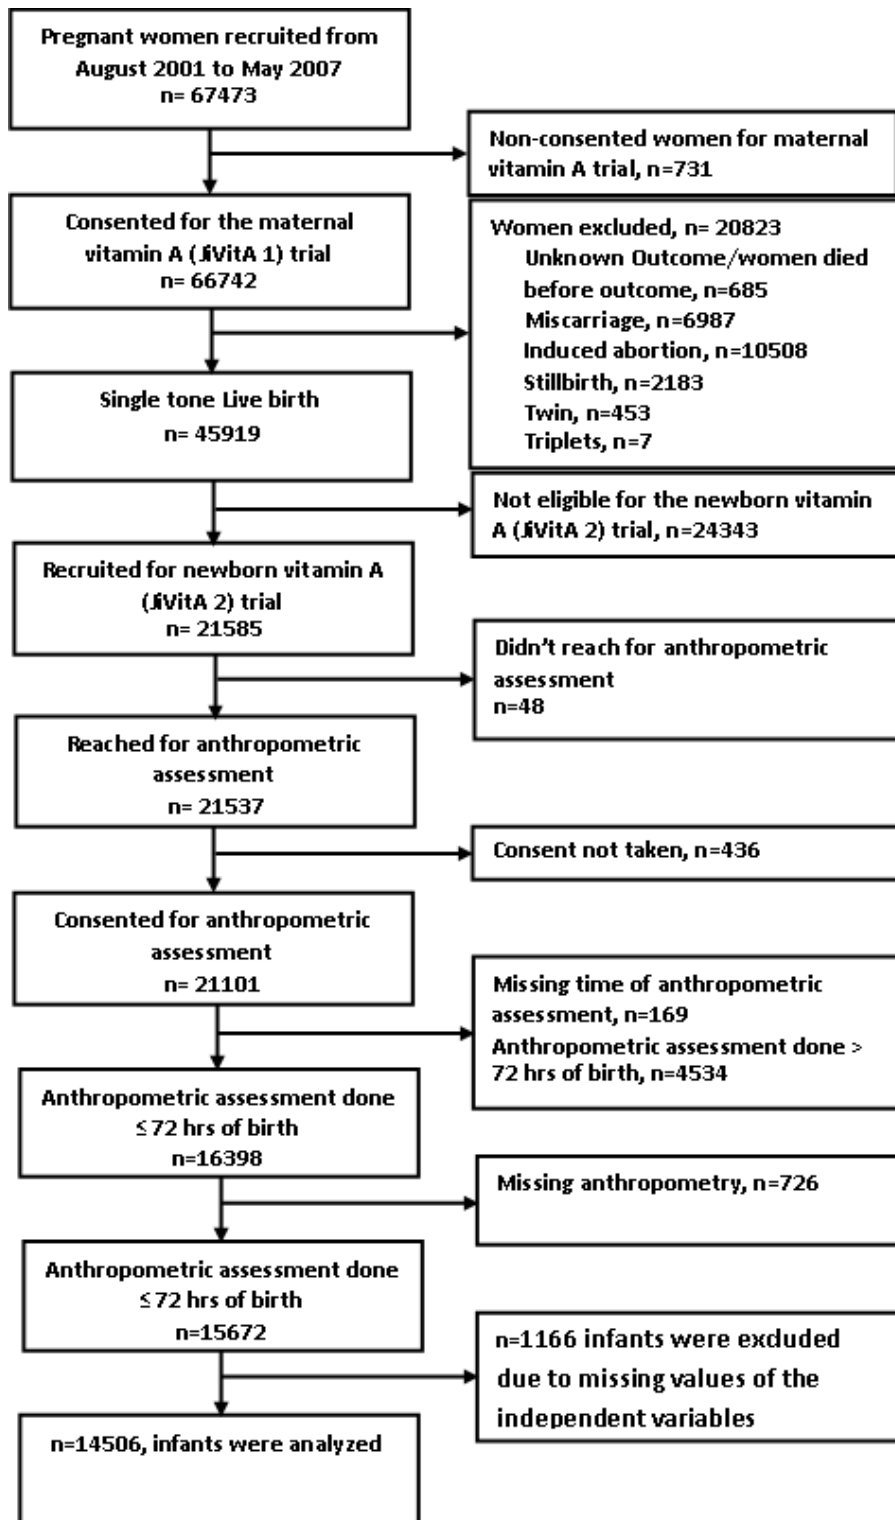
Pregnant women recruited from August 2001 to May 2007
n= 67473

Non-consented women for maternal vitamin A trial, n=731

Consented for the maternal vitamin A (JiVitA 1) trial
n= 66742

Women excluded, n= 20823
Unknown Outcome/women died before outcome, n=685
Miscarriage, n=6987
Induced abortion, n=10508
Stillbirth, n=2183
Twin, n=453
Triplets, n=7

Single tone Live birth
n= 45919

Not eligible for the newborn vitamin A (JiVitA 2) trial, n=24343

Recruited for newborn vitamin A (JiVitA 2) trial
n= 21585

Didn't reach for anthropometric assessment
n=48

Reached for anthropometric assessment
n= 21537

Consent not taken, n=436

Consented for anthropometric assessment
n= 21101

Missing time of anthropometric assessment, n=169
Anthropometric assessment done > 72 hrs of birth, n=4534

Anthropometric assessment done ≤72 hrs of birth
n=16398

Missing anthropometry, n=726

Anthropometric assessment done ≤72 hrs of birth
n=15672

n=1166 infants were excluded due to missing values of the independent variables

n=14506, infants were analyzed